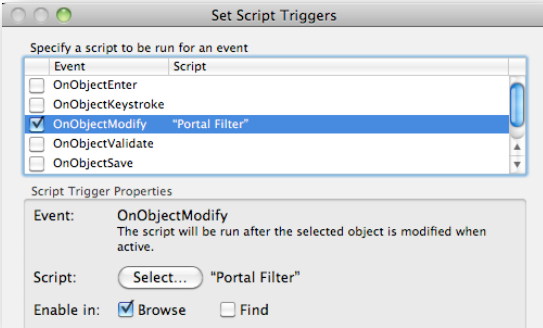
Set Script Triggers

Specify a script to be run for an event

| Event | Script |
|---|---|
| OnObjectEnter | |
| OnObjectKeystroke | |
| OnObjectModify | "Portal Filter" |
| OnObjectValidate | |
| OnObjectSave | |

Script Trigger Properties

Event: OnObjectModify
The script will be run after the selected object is modified when active.

Script: Select... "Portal Filter"

Enable in: Browse Find